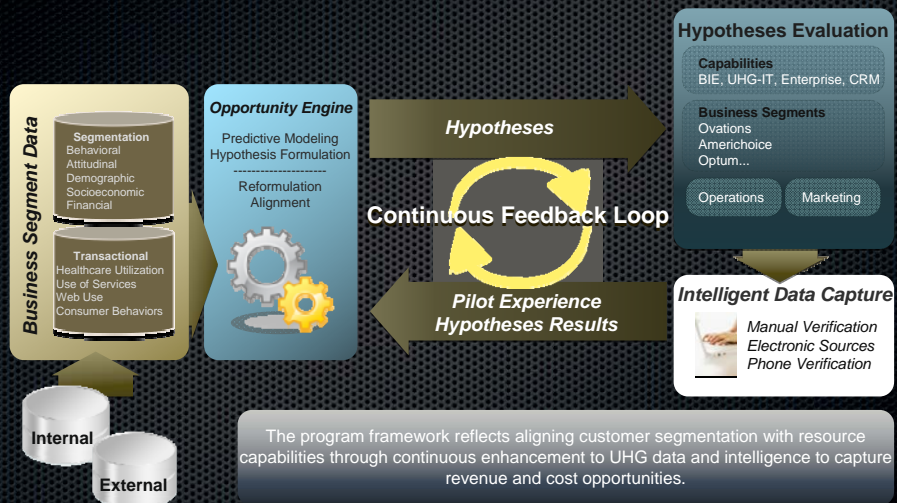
Business Segment Data

Segmentation
Behavioral
Attitudinal
Demographic
Socioeconomic
Financial

Transactional
Healthcare Utilization
Use of Services
Web Use
Consumer Behaviors

Internal

External

Opportunity Engine
Predictive Modeling
Hypothesis Formulation
--------------------
Reformulation
Alignment

Hypotheses

Continuous Feedback Loop

Pilot Experience
Hypotheses Results

Hypotheses Evaluation

Capabilities
BIE, UHG-IT, Enterprise, CRM

Business Segments
Ovations
Americhoice
Optum...

Operations

Marketing

Intelligent Data Capture
Manual Verification
Electronic Sources
Phone Verification

The program framework reflects aligning customer segmentation with resource capabilities through continuous enhancement to UHG data and intelligence to capture revenue and cost opportunities.